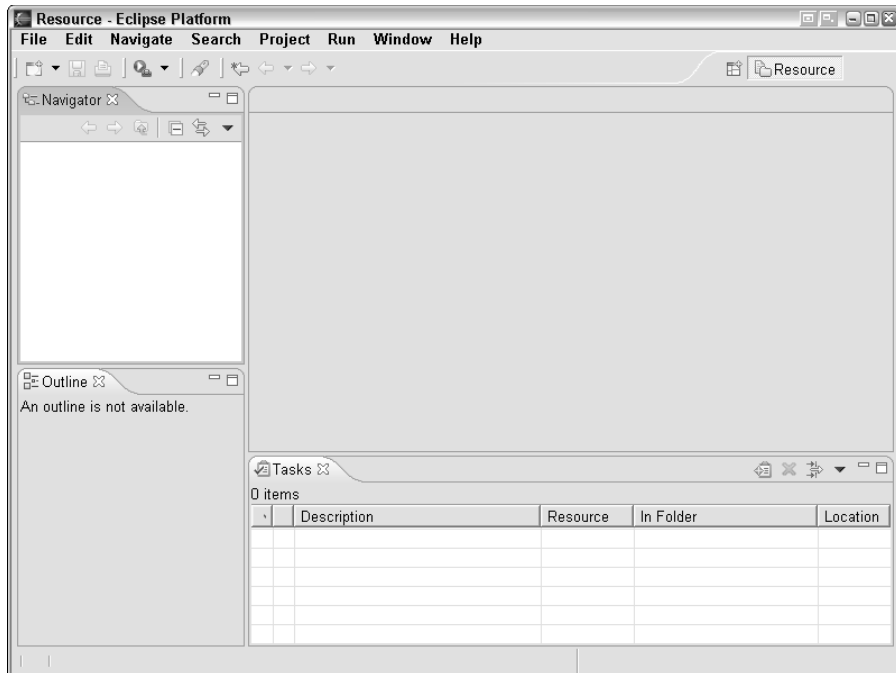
Resource - Eclipse Platform

File Edit Navigate Search Project Run Window Help

Resource

Navigator

Outline

An outline is not available.

Tasks

0 items

| | | Description | Resource | In Folder | Location |
|---|---|---|---|---|---|
| | | | | | |